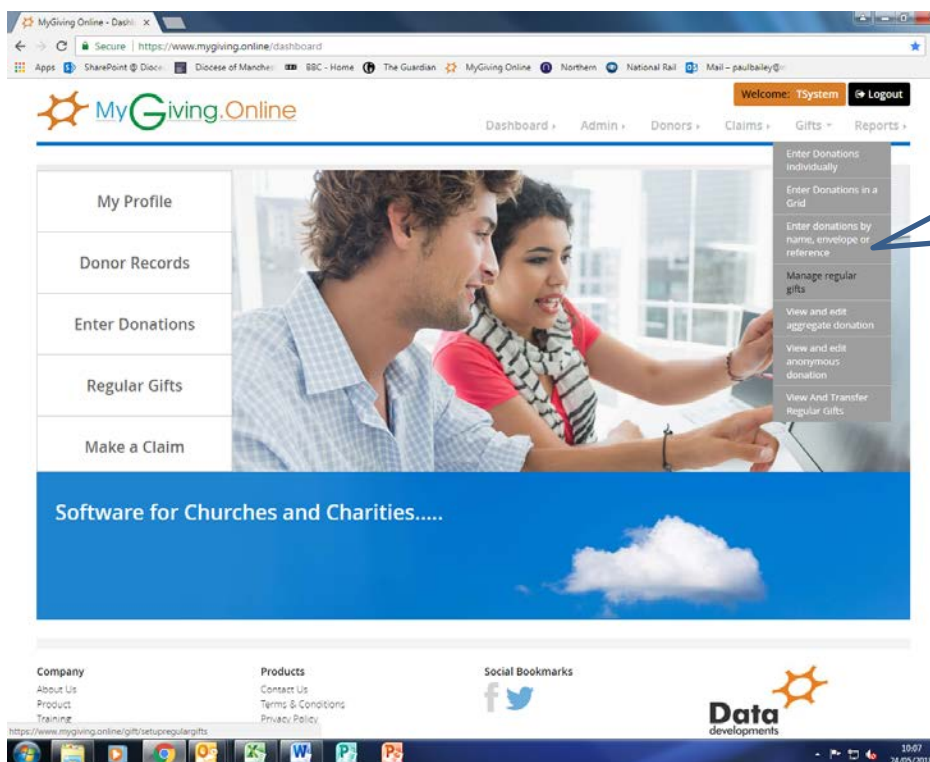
MyGiving Online - Dashb ×

Secure | https://www.mygiving.online/dashboard

Apps SharePoint @ Dioce Diocese of Manches BBC - Home The Guardian MyGiving Online Northern National Rail Mail – paulbailey@

MyGiving.Online

Welcome: TSystem Logout

Dashboard Admin Donors Claims Gifts Reports

Enter Donations Individually
Enter Donations in a Grid
Enter donations by name, envelope or reference
Manage regular gifts
View and edit aggregate donation
View and edit anonymous donation
View And Transfer Regular Gifts

My Profile
Donor Records
Enter Donations
Regular Gifts
Make a Claim

Software for Churches and Charities.....

Company
About Us
Product
Training

Products
Contact Us
Terms & Conditions
Privacy Policy

Social Bookmarks

Data developments

https://www.mygiving.online/gift/setupregulargifts

10:07
24/05/201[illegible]